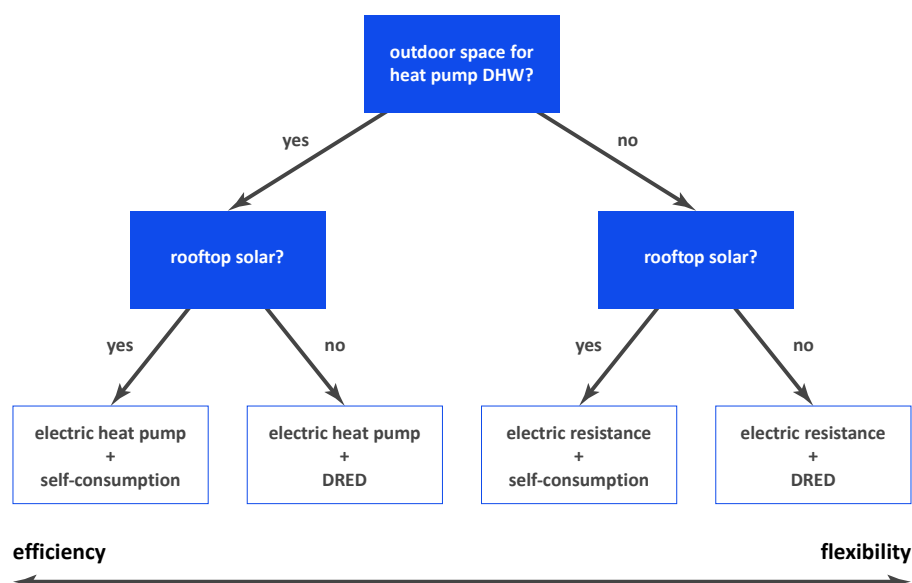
outdoor space for heat pump DHW?

yes

no

rooftop solar?

rooftop solar?

yes

no

yes

no

electric heat pump + self-consumption

electric heat pump + DRED

electric resistance + self-consumption

electric resistance + DRED

efficiency

flexibility